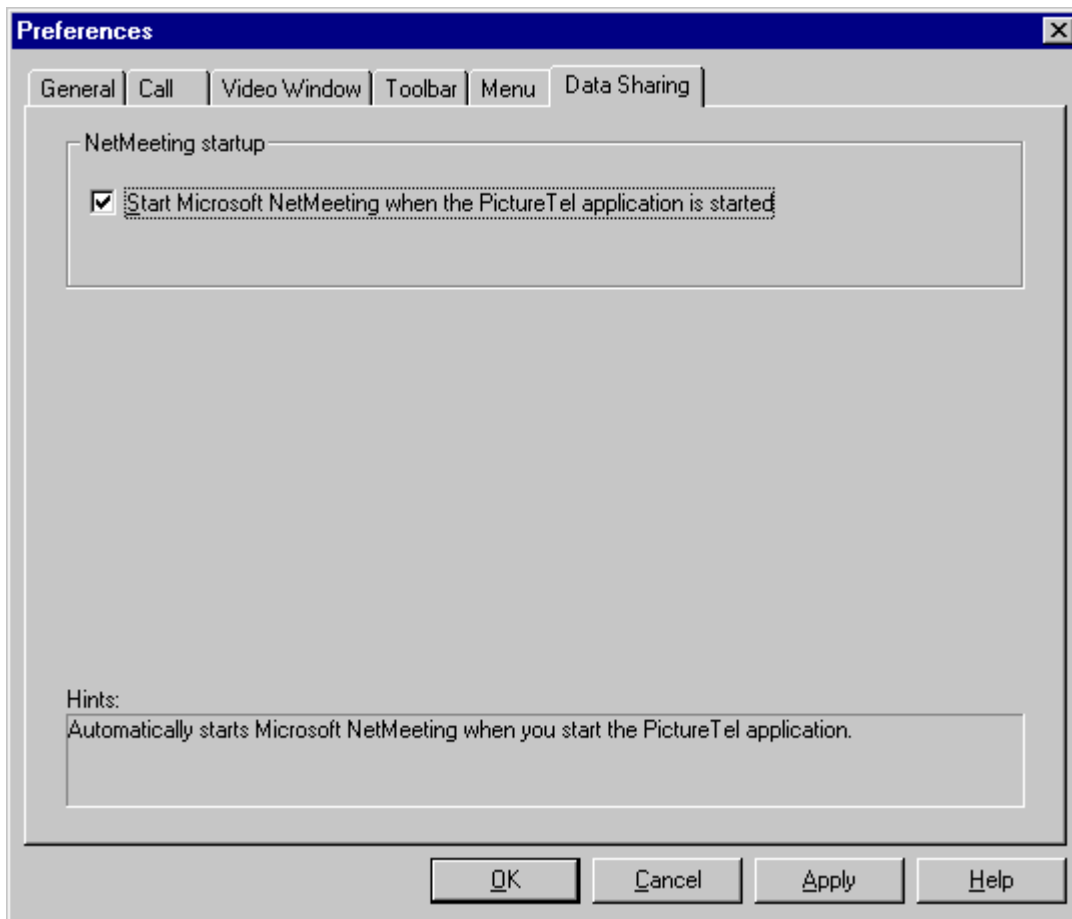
Preferences

General | Call | Video Window | Toolbar | Menu | Data Sharing

NetMeeting startup

☑ Start Microsoft NetMeeting when the PictureTel application is started

Hints:

Automatically starts Microsoft NetMeeting when you start the PictureTel application.

OK | Cancel | Apply | Help